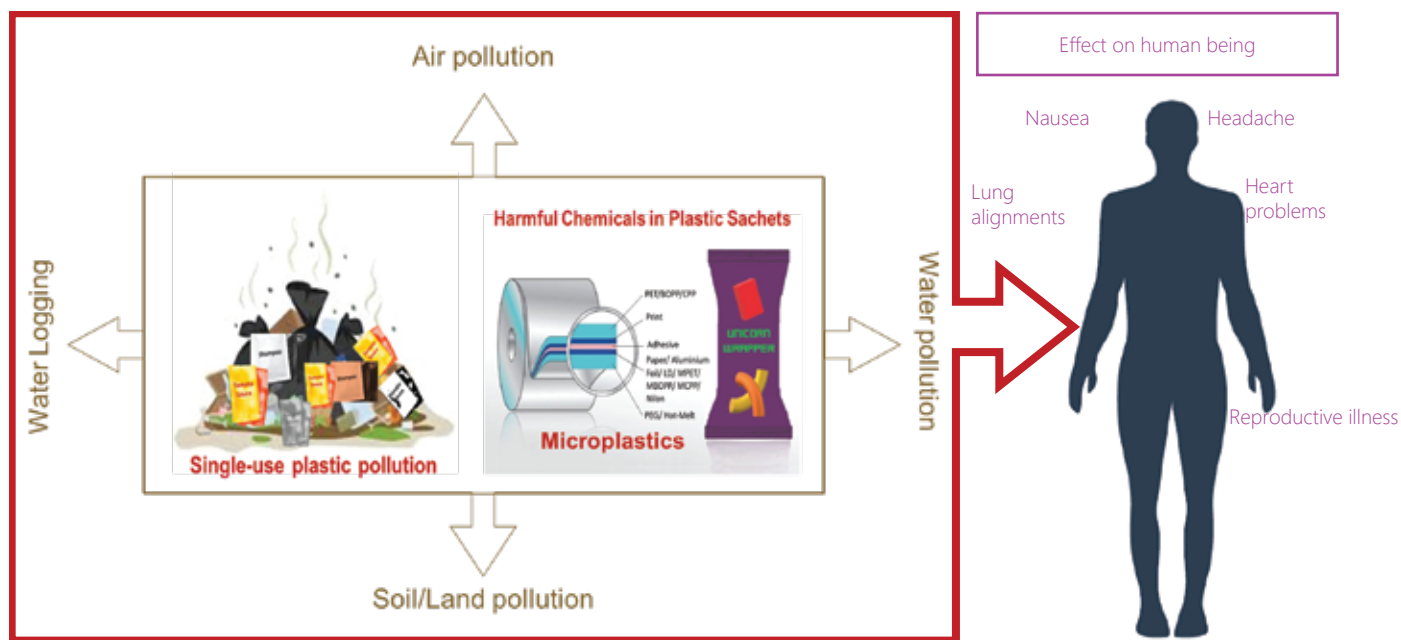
Air pollution

Water Logging

Single-use plastic pollution

Harmful Chemicals in Plastic Sachets

PET/BOPP/CPP
Print
Adhesive
Paper/ Aluminium Foil/ LD/ MPET/ MBOPP/ MCPP/ Nilon
PEG/ Hot-Melt

UNCORN WRAPPER

Microplastics

Water pollution

Soil/Land pollution

Effect on human being

Nausea

Headache

Lung alignments

Heart problems

Reproductive illness